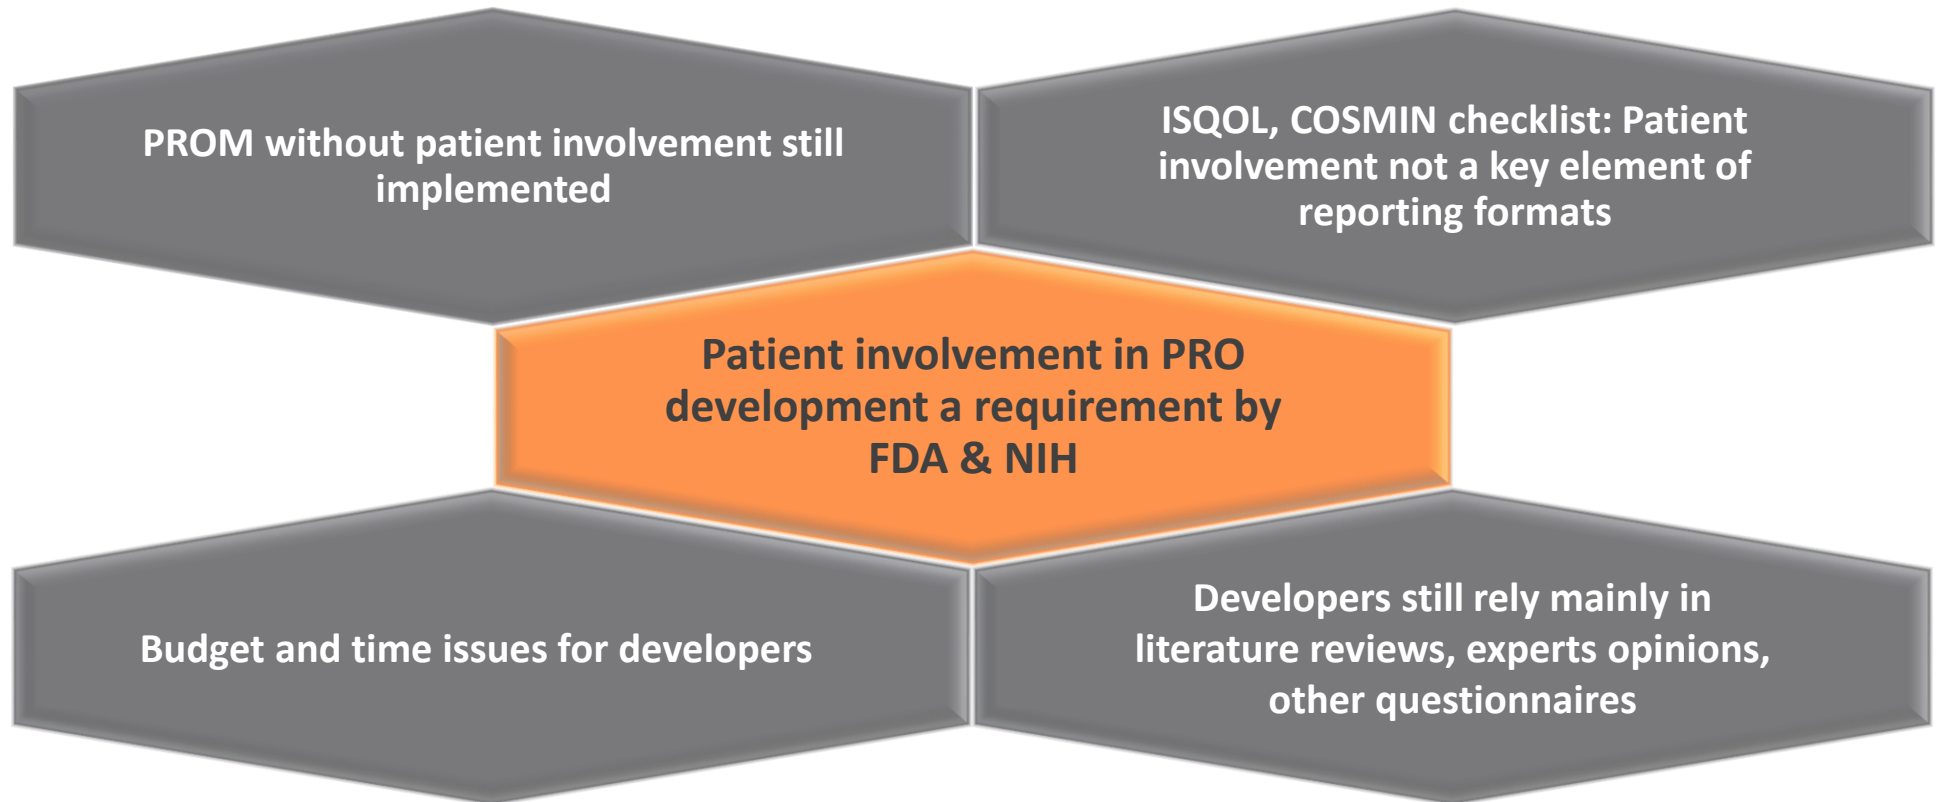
PROM without patient involvement still implemented

ISQOL, COSMIN checklist: Patient involvement not a key element of reporting formats

Patient involvement in PRO development a requirement by FDA & NIH

Budget and time issues for developers

Developers still rely mainly in literature reviews, experts opinions, other questionnaires